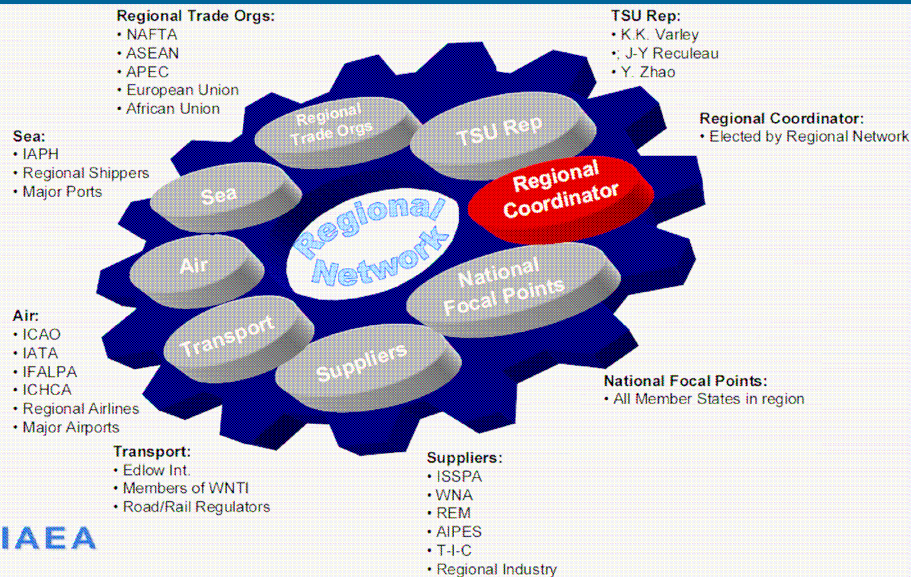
Regional Trade Orgs:
• NAFTA
• ASEAN
• APEC
• European Union
• African Union

TSU Rep:
• K.K. Varley
•; J-Y Reculeau
• Y. Zhao

Regional Coordinator:
• Elected by Regional Network

Sea:
• IAPH
• Regional Shippers
• Major Ports

Regional Trade Orgs

TSU Rep

Regional Coordinator

Sea

Regional Network

Air

National Focal Points

Transport

Suppliers

Air:
• ICAO
• IATA
• IFALPA
• ICHCA
• Regional Airlines
• Major Airports

National Focal Points:
• All Member States in region

Transport:
• Edlow Int.
• Members of WNTI
• Road/Rail Regulators

Suppliers:
• ISSPA
• WNA
• REM
• AIPES
• T-I-C
• Regional Industry

IAEA